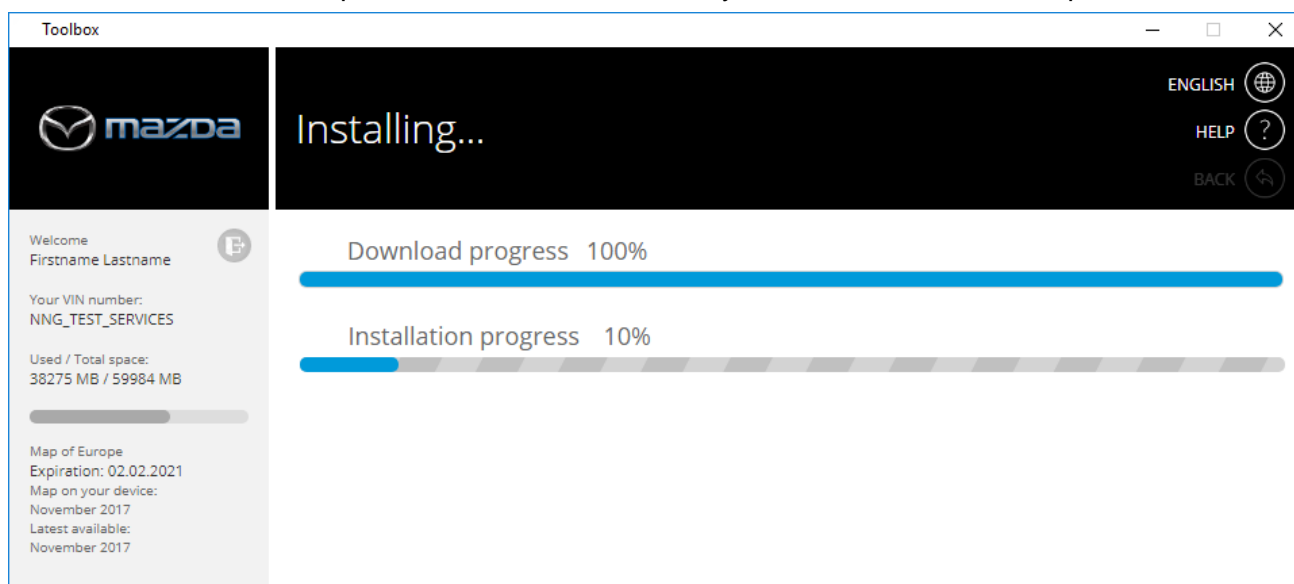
Toolbox

mazda

Installing...

ENGLISH

HELP

BACK

Welcome
Firstname Lastname

Your VIN number:
NNG_TEST_SERVICES

Used / Total space:
38275 MB / 59984 MB

Map of Europe
Expiration: 02.02.2021
Map on your device:
November 2017
Latest available:
November 2017

Download progress 100%

Installation progress 10%